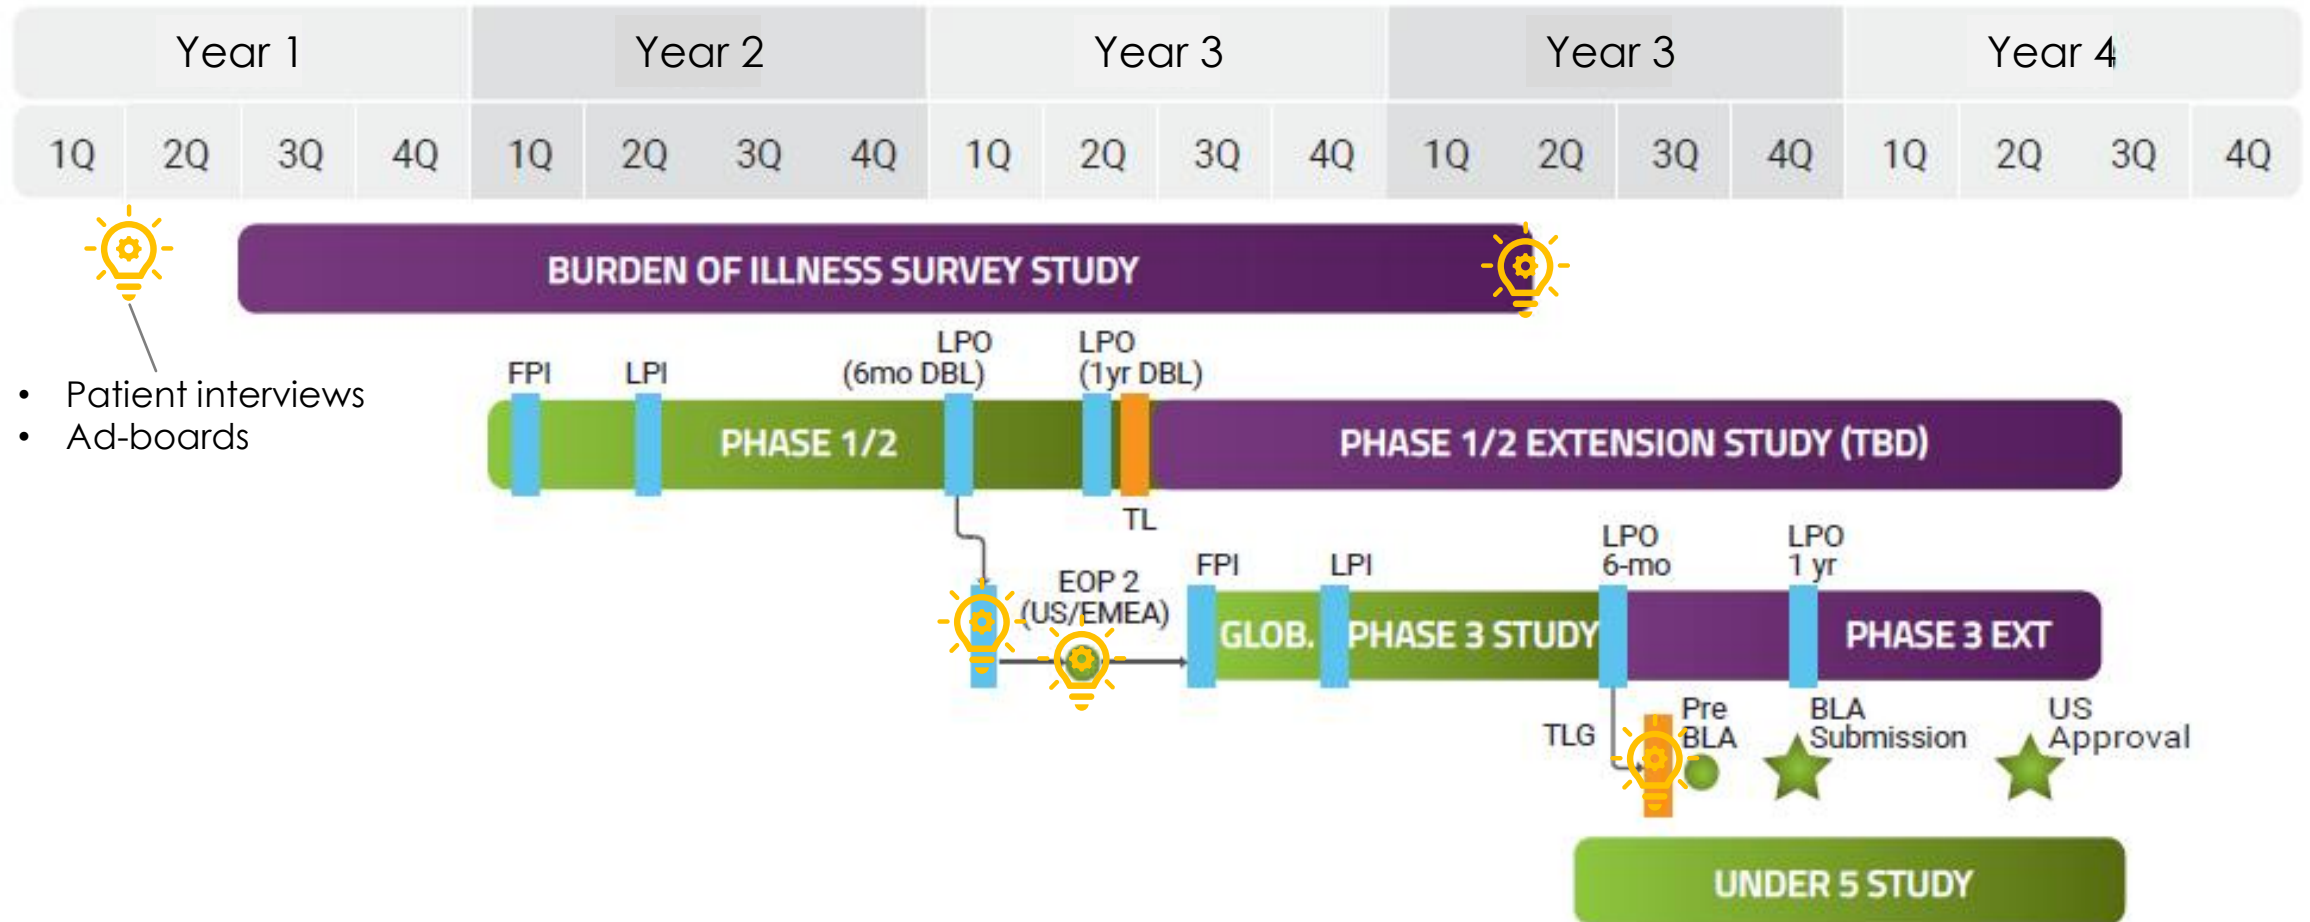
| Year 1 | | | | Year 2 | | | | Year 3 | | | | Year 3 | | | | Year 4 | | | |
|---|---|---|---|---|---|---|---|---|---|---|---|---|---|---|---|---|---|---|---|
| 1Q | 2Q | 3Q | 4Q | 1Q | 2Q | 3Q | 4Q | 1Q | 2Q | 3Q | 4Q | 1Q | 2Q | 3Q | 4Q | 1Q | 2Q | 3Q | 4Q |

BURDEN OF ILLNESS SURVEY STUDY

• Patient interviews
• Ad-boards

FPI
LPI
LPO (6mo DBL)
LPO (1yr DBL)
PHASE 1/2
PHASE 1/2 EXTENSION STUDY (TBD)
TL

EOP 2 (US/EMEA)
FPI
LPI
LPO 6-mo
LPO 1 yr
GLOB. PHASE 3 STUDY
PHASE 3 EXT
TLG
Pre BLA
BLA Submission
US Approval

UNDER 5 STUDY